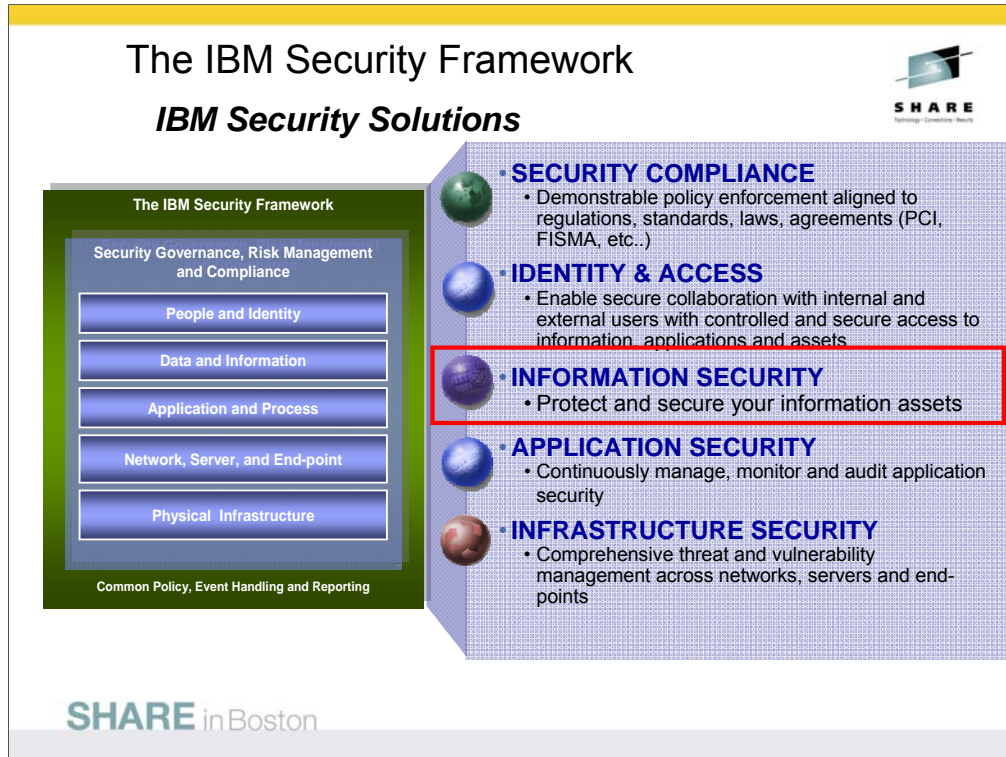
The IBM Security Framework

IBM Security Solutions

SHARE
Technology · Connections · Results

The IBM Security Framework

Security Governance, Risk Management and Compliance

People and Identity

Data and Information

Application and Process

Network, Server, and End-point

Physical Infrastructure

Common Policy, Event Handling and Reporting

• SECURITY COMPLIANCE
• Demonstrable policy enforcement aligned to regulations, standards, laws, agreements (PCI, FISMA, etc..)

• IDENTITY & ACCESS
• Enable secure collaboration with internal and external users with controlled and secure access to information, applications and assets

• INFORMATION SECURITY
• Protect and secure your information assets

• APPLICATION SECURITY
• Continuously manage, monitor and audit application security

• INFRASTRUCTURE SECURITY
• Comprehensive threat and vulnerability management across networks, servers and end-points

SHARE in Boston